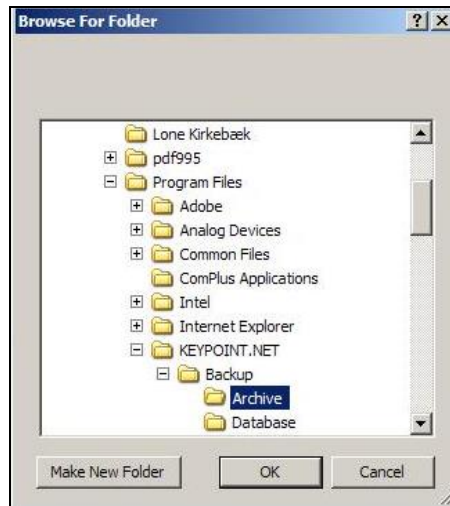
Browse For Folder

?
X

Lone Kirkebæk
pdf995
Program Files
Adobe
Analog Devices
Common Files
ComPlus Applications
Intel
Internet Explorer
KEYPOINT.NET
Backup
Archive
Database

Make New Folder
OK
Cancel